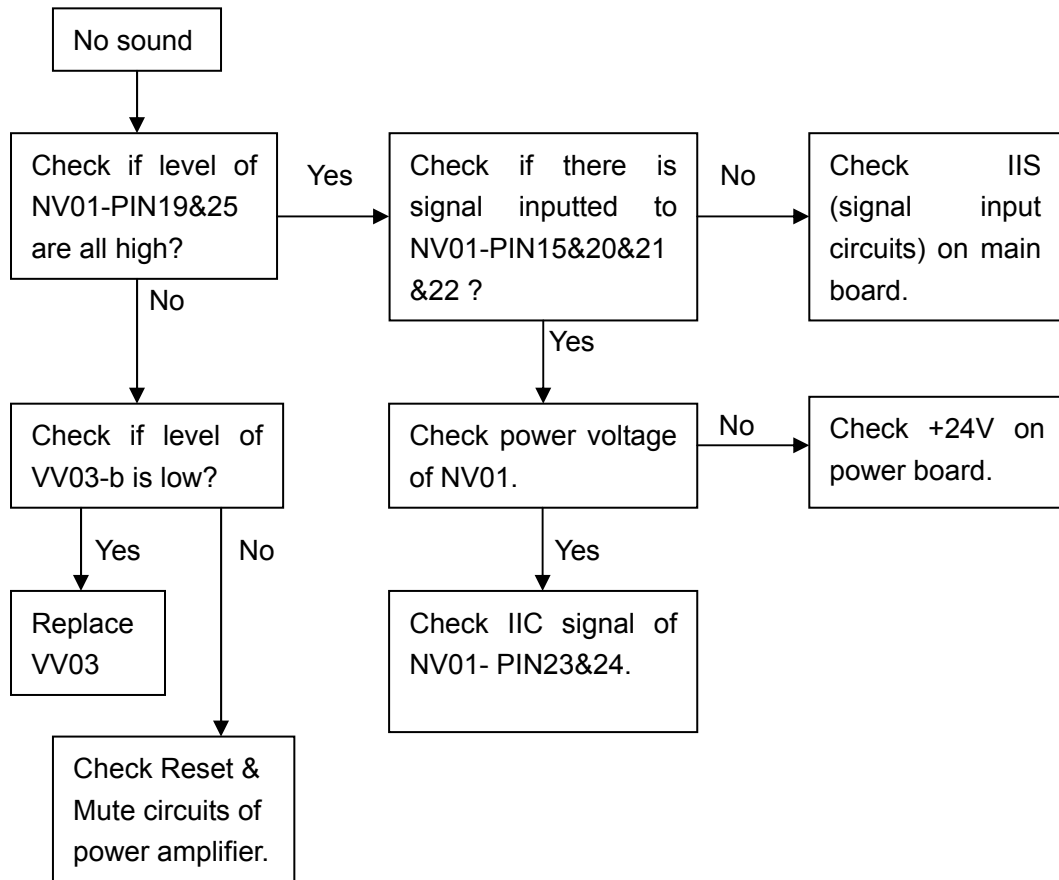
No sound

Check if level of NV01-PIN19&25 are all high?

Yes

Check if there is signal inputted to NV01-PIN15&20&21&22 ?

No

Check IIS (signal input circuits) on main board.

No

Yes

Check if level of VV03-b is low?

Check power voltage of NV01.

No

Check +24V on power board.

Yes

No

Yes

Replace VV03

Check IIC signal of NV01- PIN23&24.

Check Reset & Mute circuits of power amplifier.